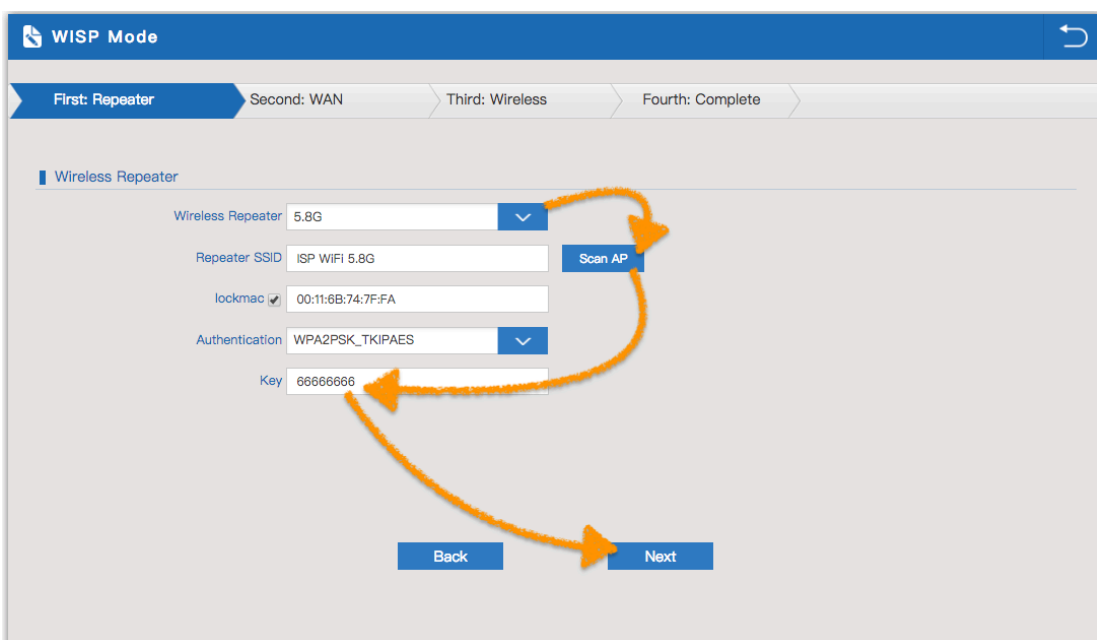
WISP Mode

First: Repeater
Second: WAN
Third: Wireless
Fourth: Complete

Wireless Repeater

Wireless Repeater 5.8G
Repeater SSID ISP WiFi 5.8G
Scan AP
lockmac 00:11:6B:74:7F:FA
Authentication WPA2PSK_TKIPAES
Key 66666666

Back
Next